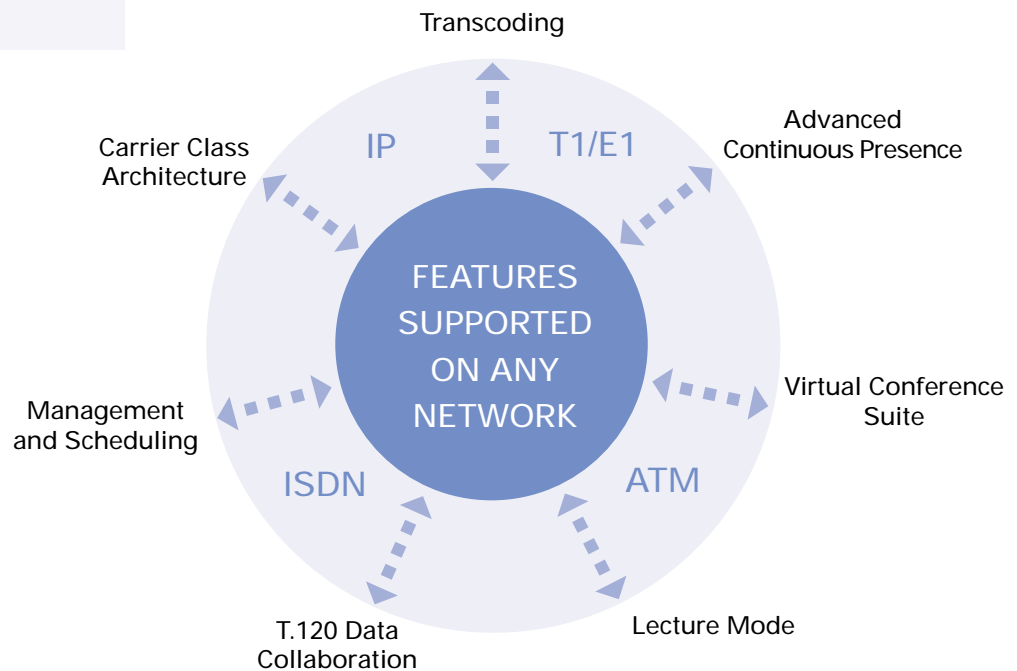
Transcoding

Carrier Class Architecture

IP

T1/E1

Advanced Continuous Presence

FEATURES SUPPORTED ON ANY NETWORK

Management and Scheduling

Virtual Conference Suite

ISDN

ATM

T.120 Data Collaboration

Lecture Mode